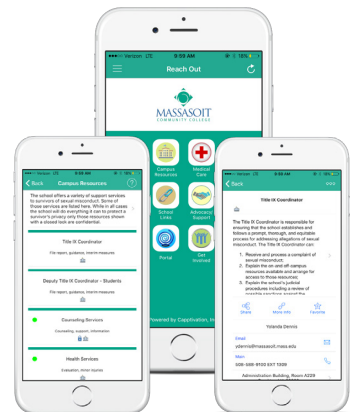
Verizon LTE 9:59 AM 18%

Reach Out

MASSASOIT COMMUNITY COLLEGE

Campus Resources

Medical Care

School Links

Advocacy Support

Portal

Get Involved

Powered by Capptivation, Inc.

Verizon LTE 9:59 AM

Back Campus Resources ?

The school offers a variety of support services to survivors of sexual misconduct. Some of those services are listed here. While in all cases the school will do everything it can to protect a survivor's privacy only those resources shown with a closed lock are confidential.

Title IX Coordinator

File report, guidance, interim measures

Deputy Title IX Coordinator - Students

File report, guidance, interim measures

Counseling Services

Counseling, support, information

Health Services

Evaluation, limited treatment

Verizon LTE 9:59 AM

Back Title IX Coordinator

Title IX Coordinator

The Title IX Coordinator is responsible for ensuring that the school establishes and follows a prompt, thorough, and equitable process for addressing allegations of sexual misconduct. The Title IX Coordinator can:

1. Receive and process a complaint of sexual misconduct.
2. Explain the on and off campus resources available and arrange for access to those resources.
3. Explain the school's judicial procedures including a review of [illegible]

Share More Info Favorite

Yolanda Dennis

Email: ydennis@massasoit.mass.edu

Main: 508-588-9100 EXT 1006

Administration Building, Room A209